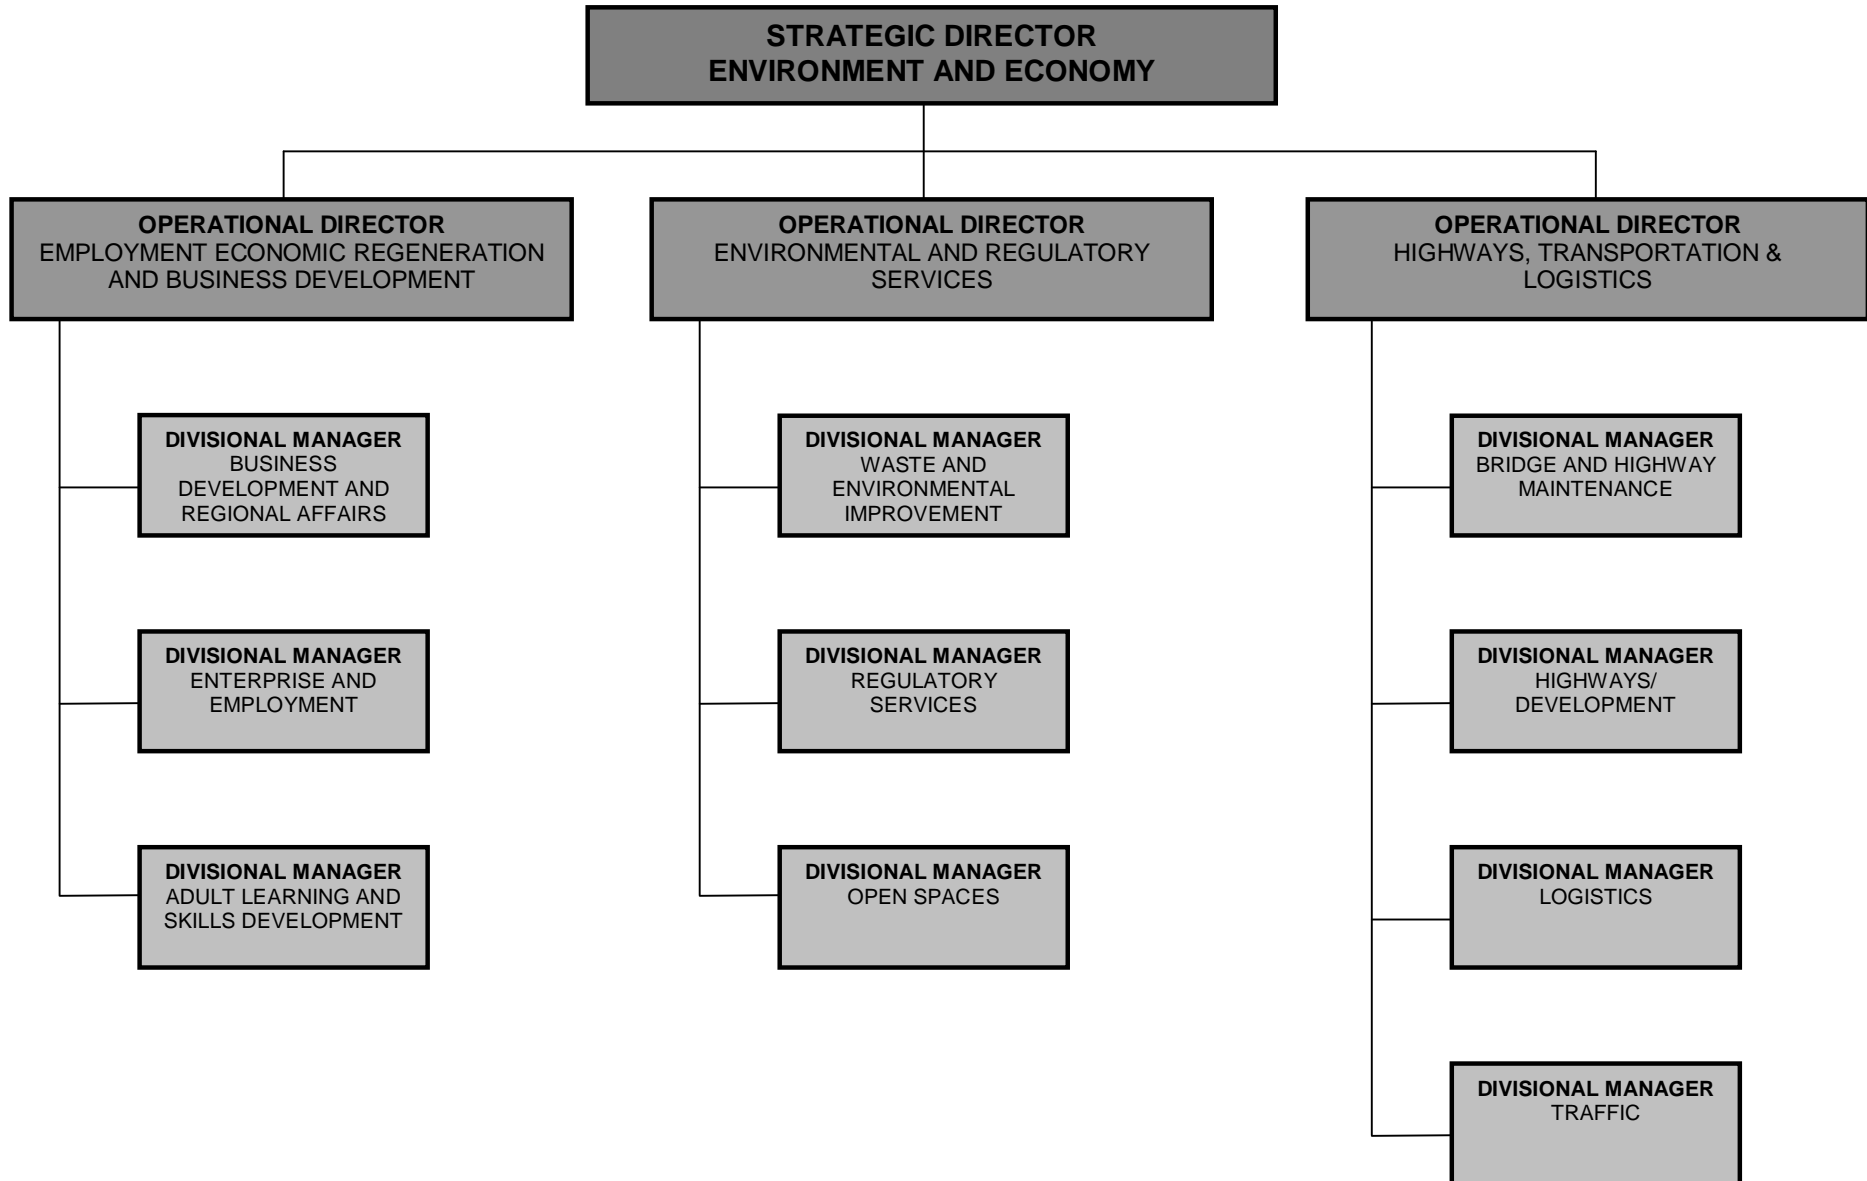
STRATEGIC DIRECTOR
ENVIRONMENT AND ECONOMY

OPERATIONAL DIRECTOR
EMPLOYMENT ECONOMIC REGENERATION AND BUSINESS DEVELOPMENT

DIVISIONAL MANAGER
BUSINESS DEVELOPMENT AND REGIONAL AFFAIRS

DIVISIONAL MANAGER
ENTERPRISE AND EMPLOYMENT

DIVISIONAL MANAGER
ADULT LEARNING AND SKILLS DEVELOPMENT

OPERATIONAL DIRECTOR
ENVIRONMENTAL AND REGULATORY SERVICES

DIVISIONAL MANAGER
WASTE AND ENVIRONMENTAL IMPROVEMENT

DIVISIONAL MANAGER
REGULATORY SERVICES

DIVISIONAL MANAGER
OPEN SPACES

OPERATIONAL DIRECTOR
HIGHWAYS, TRANSPORTATION & LOGISTICS

DIVISIONAL MANAGER
BRIDGE AND HIGHWAY MAINTENANCE

DIVISIONAL MANAGER
HIGHWAYS/ DEVELOPMENT

DIVISIONAL MANAGER
LOGISTICS

DIVISIONAL MANAGER
TRAFFIC